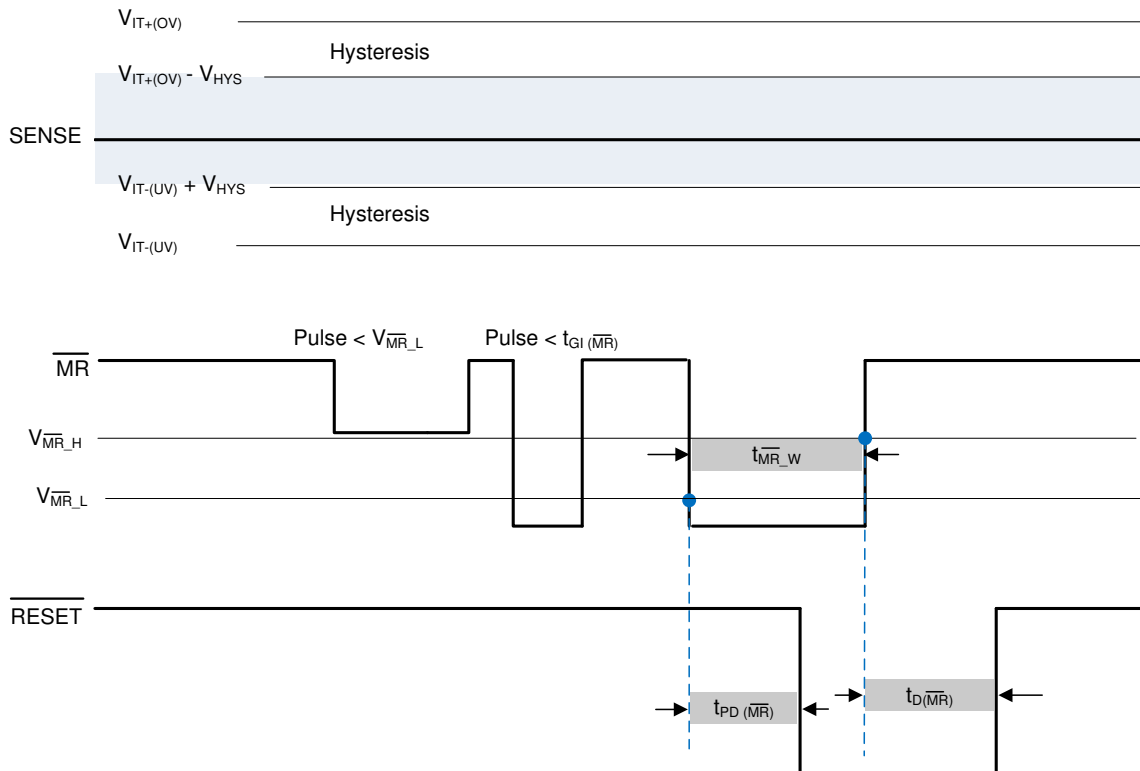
$V_{IT+(OV)}$

Hysteresis

$V_{IT+(OV)}$ - $V_{HYS}$

SENSE

$V_{IT-(UV)}$ + $V_{HYS}$

Hysteresis

$V_{IT-(UV)}$

Pulse < $V_{\overline{MR}\_L}$

Pulse < $t_{GI\ (\overline{MR})}$

$\overline{MR}$

$V_{\overline{MR}\_H}$

$t_{\overline{MR}\_W}$

$V_{\overline{MR}\_L}$

$\overline{RESET}$

$t_{PD\ (\overline{MR})}$

$t_{D(\overline{MR})}$